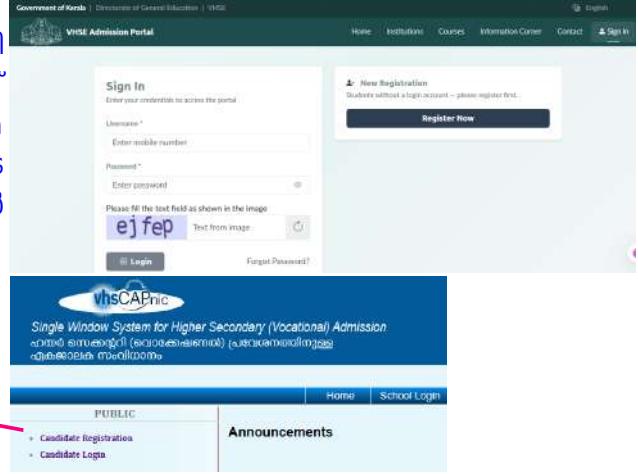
Government of Kerala | Directorate of General Education | VHSE

English

VHSE Admission Portal

Home Institutions Courses Information Corner Contact Sign In

Sign In

Enter your credentials to access the portal

Username *

Enter mobile number

Password *

Enter password

Please fill the text field as shown in the image

ejfep

Text from image

Login

Forgot Password?

New Registration

Students without a login account — please register first.

Register Now

vhsCAPnic

Single Window System for Higher Secondary (Vocational) Admission

ഹയർ സെക്കന്ററി (വൊക്കേഷണൽ) പ്രവേശനത്തിനുള്ള ഏകജാലക സംവിധാനം

Home School Login

PUBLIC

Candidate Registration

Candidate Login

Announcements